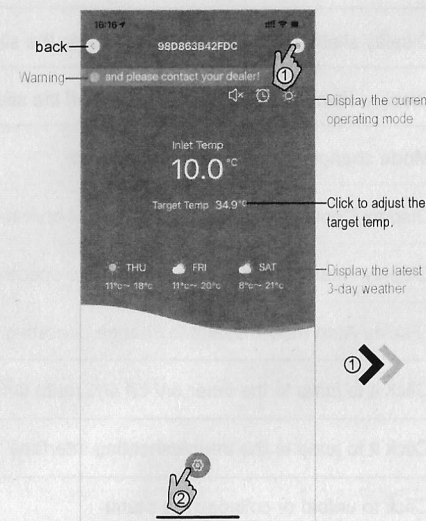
16:16

back

98D863B42FDC

Warning

and please contact your dealer!

①

Display the current operating mode

Inlet Temp

10.0 °C

Target Temp 34.9°C

Click to adjust the target temp.

THU 11°c~ 18°c

FRI 11°c~ 20°c

SAT 8°c~ 21°c

Display the latest 3-day weather

①

②